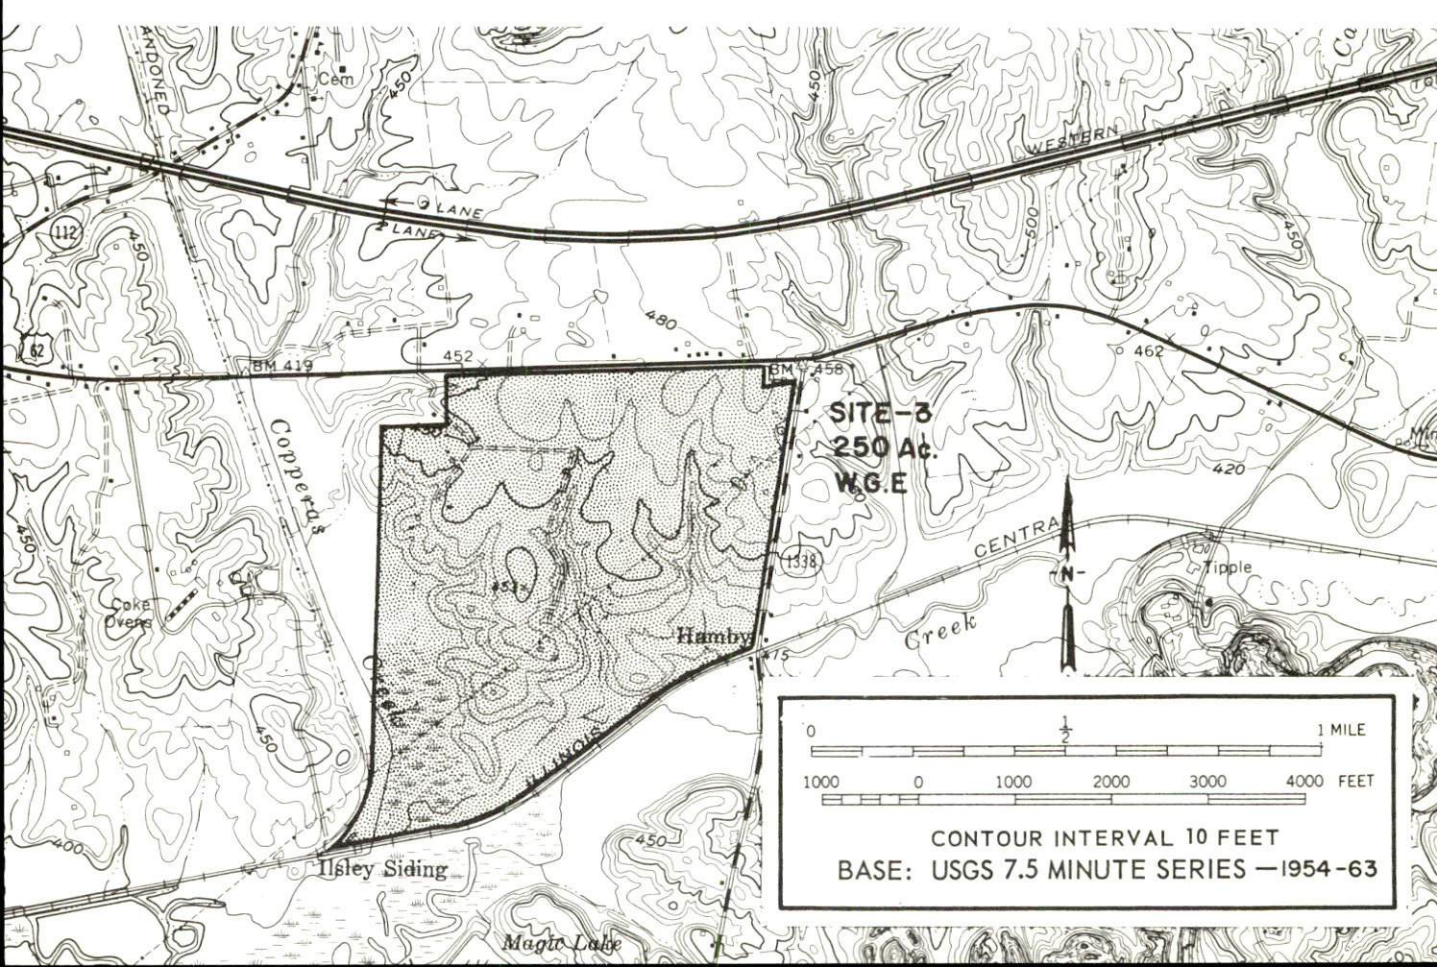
ANDONED

Cem

450

450

Ca

WESTERN

2 LANE

2 LANE

112

450

500

450

480

62

BM 419

452

BM 458

462

SITE-3
250 Ac.
W.G.E

Copperas

420

450

CENTRAL

1338

Tipple

Coke Ovens

451

N

Hamby

475

Creek

Creek

ILLINOIS

450

0 $\frac{1}{2}$ 1 MILE

1000 0 1000 2000 3000 4000 FEET

CONTOUR INTERVAL 10 FEET

BASE: USGS 7.5 MINUTE SERIES — 1954-63

400

450

Ilsley Siding

Magic Lake